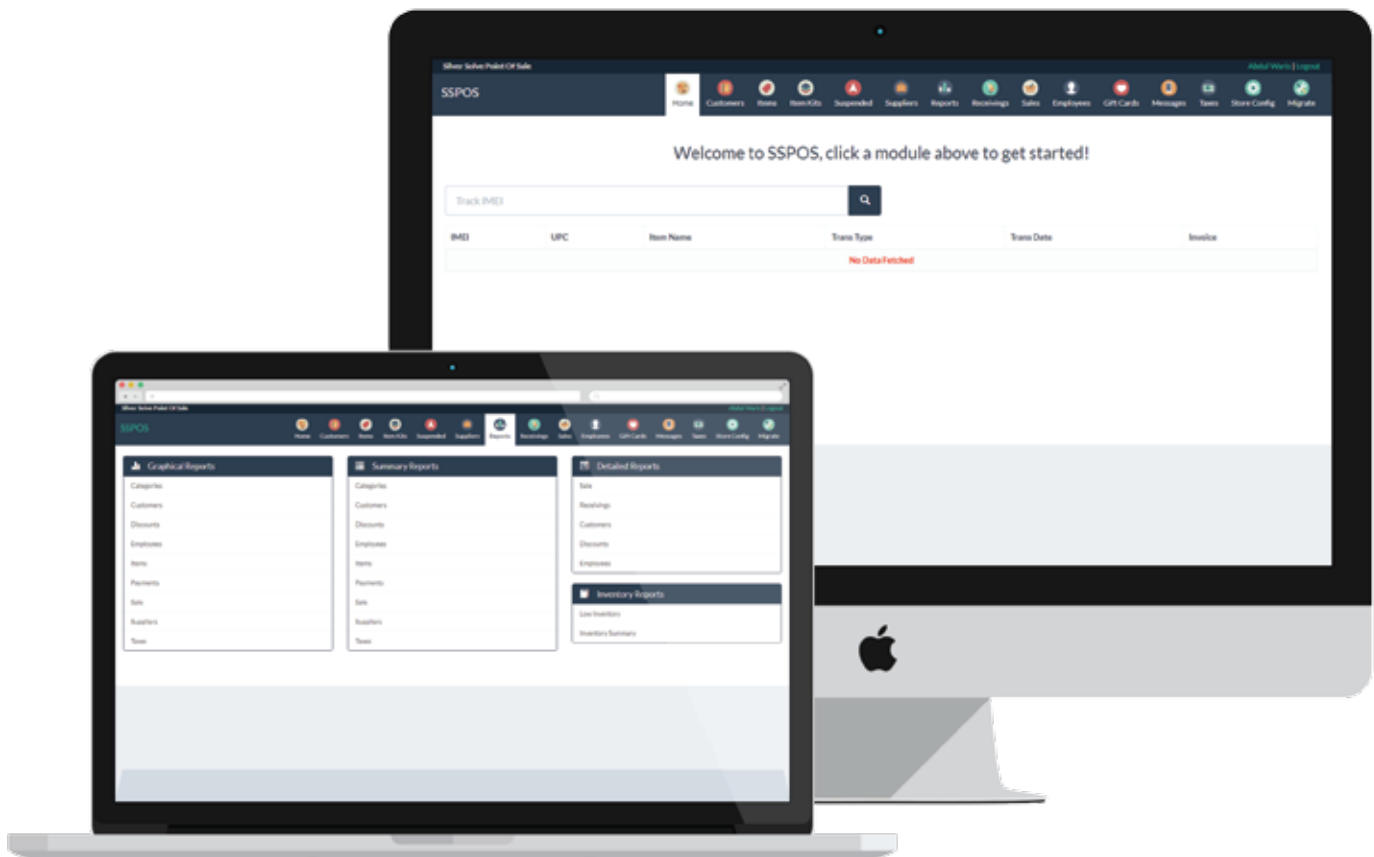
Silver Solve Point Of Sale

Abdul Waris | Logout

SSPOS

Home Customers Items Item Kits Suspended Suppliers Reports Receivings Sales Employees Gift Cards Messages Taxes Store Config Migrate

Welcome to SSPOS, click a module above to get started!

Track IMEI

| IMEI | UPC | Item Name | Trans Type | Trans Date | Invoice |
|---|---|---|---|---|---|
| No Data Fetched | | | | | |

Silver Solve Point Of Sale

Abdul Waris | Logout

SSPOS

Home Customers Items Item Kits Suspended Suppliers Reports Receivings Sales Employees Gift Cards Messages Taxes Store Config Migrate

Graphical Reports
Categories
Customers
Discounts
Employees
Items
Payments
Sale
Suppliers
Taxes

Summary Reports
Categories
Customers
Discounts
Employees
Items
Payments
Sale
Suppliers
Taxes

Detailed Reports
Sale
Receivings
Customers
Discounts
Employees

Inventory Reports
Low Inventory
Inventory Summary